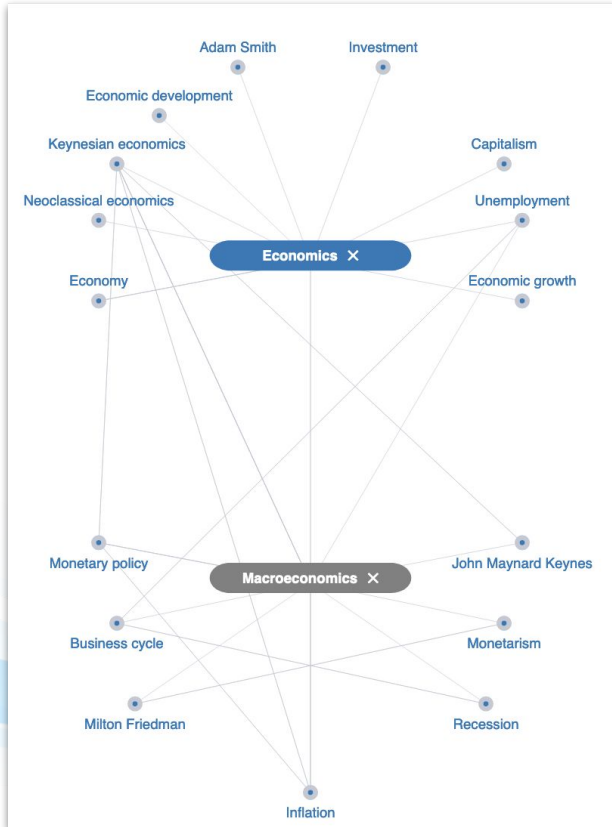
Adam Smith

Investment

Economic development

Keynesian economics

Capitalism

Neoclassical economics

Unemployment

Economics ✕

Economy

Economic growth

Monetary policy

John Maynard Keynes

Macroeconomics ✕

Business cycle

Monetarism

Milton Friedman

Recession

Inflation